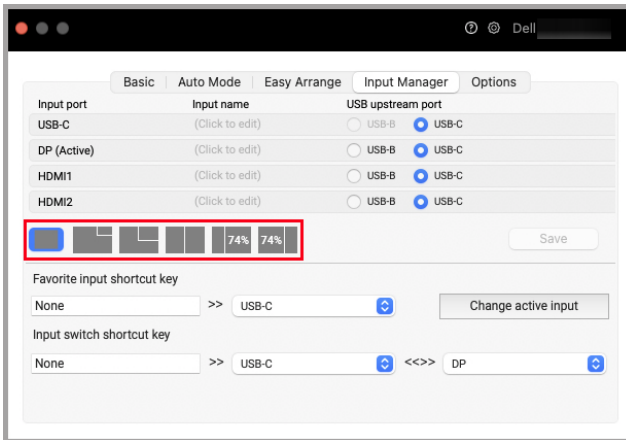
Dell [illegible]

Basic | Auto Mode | Easy Arrange | Input Manager | Options

| Input port | Input name | USB upstream port |
|---|---|---|
| USB-C | (Click to edit) | USB-B USB-C |
| DP (Active) | (Click to edit) | USB-B USB-C |
| HDMI1 | (Click to edit) | USB-B USB-C |
| HDMI2 | (Click to edit) | USB-B USB-C |

74% 74%

Save

Favorite input shortcut key

None >> USB-C

Change active input

Input switch shortcut key

None >> USB-C <<>> DP